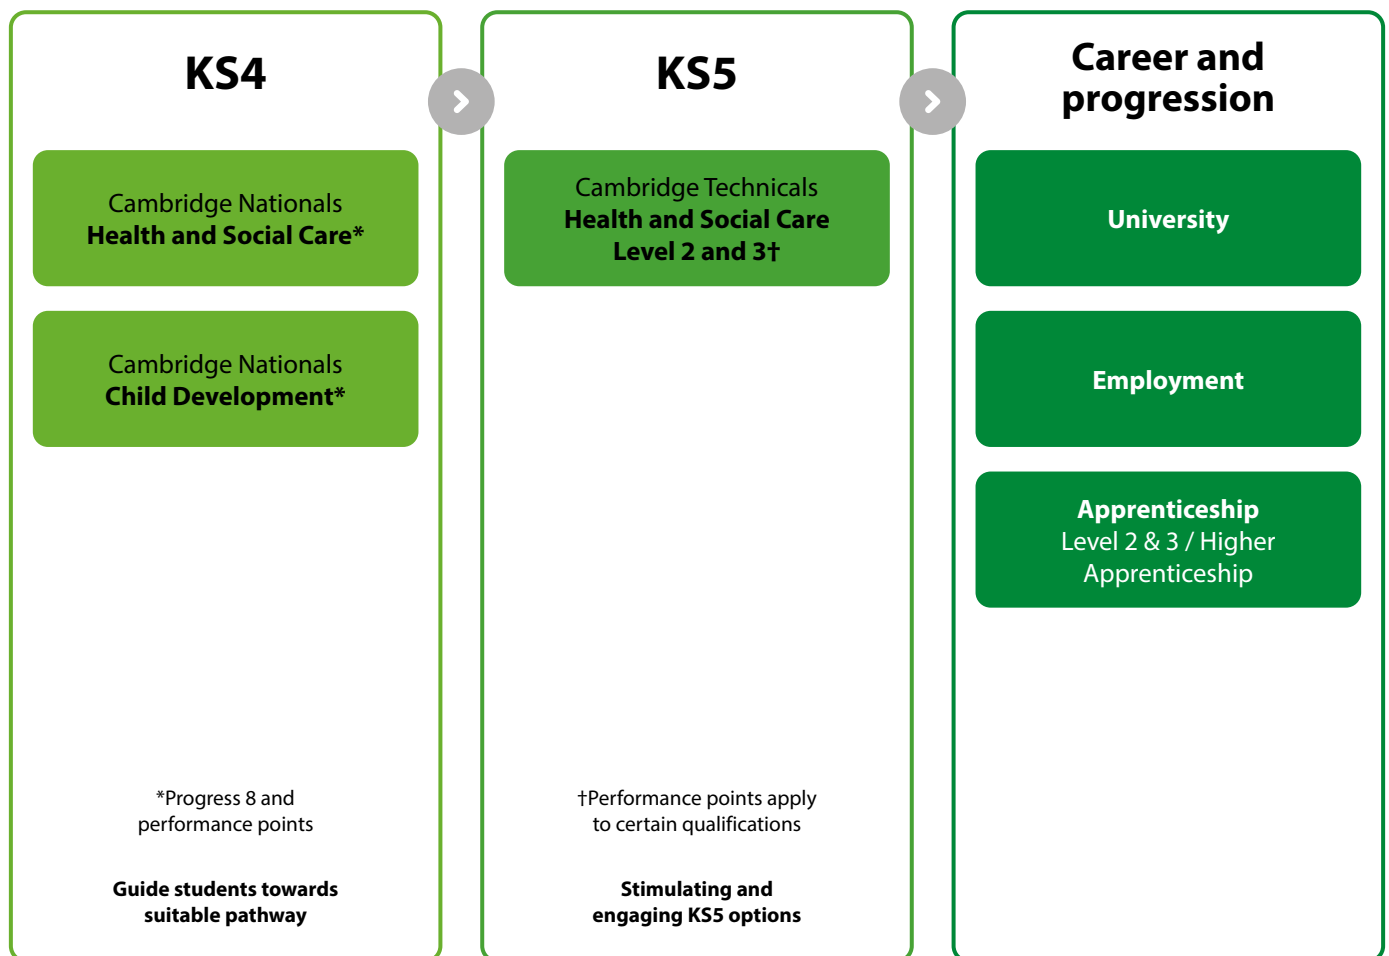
KS4

Cambridge Nationals
Health and Social Care*

Cambridge Nationals
Child Development*

*Progress 8 and performance points

Guide students towards suitable pathway

KS5

Cambridge Technicals
Health and Social Care
Level 2 and 3†

†Performance points apply to certain qualifications

Stimulating and engaging KS5 options

Career and progression

University

Employment

Apprenticeship
Level 2 & 3 / Higher Apprenticeship